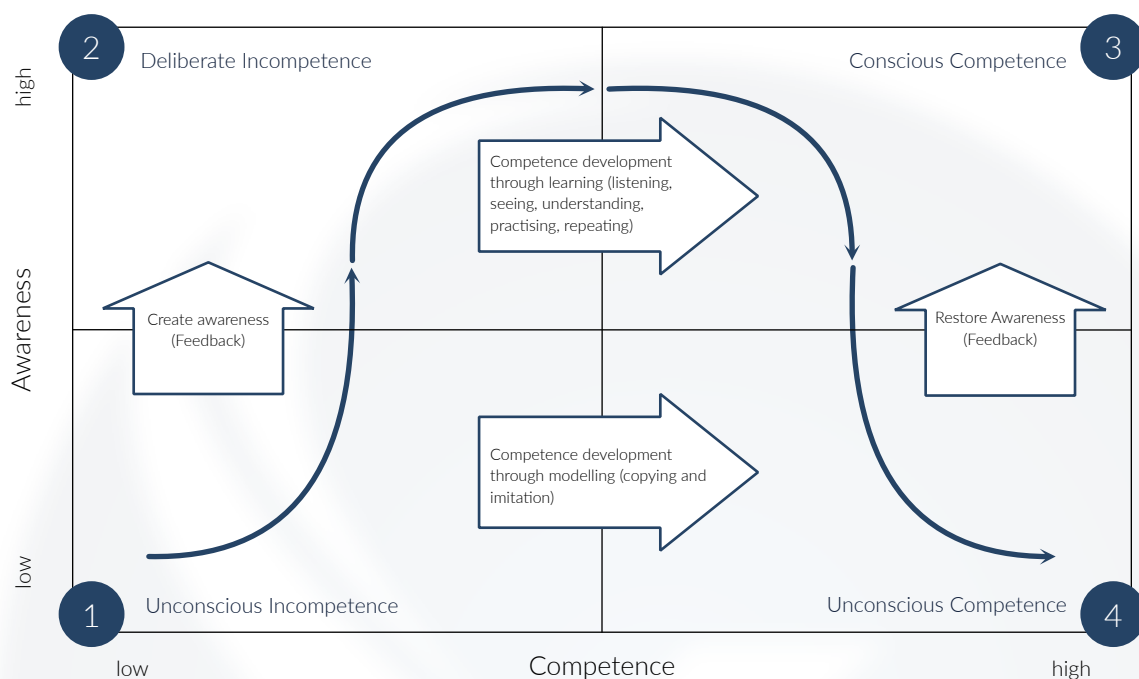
2 Deliberate Incompetence

Conscious Competence 3

high

Competence development through learning (listening, seeing, understanding, practising, repeating)

Awareness

Create awareness (Feedback)

Restore Awareness (Feedback)

Competence development through modelling (copying and imitation)

low

1 Unconscious Incompetence

Unconscious Competence 4

low

Competence

high